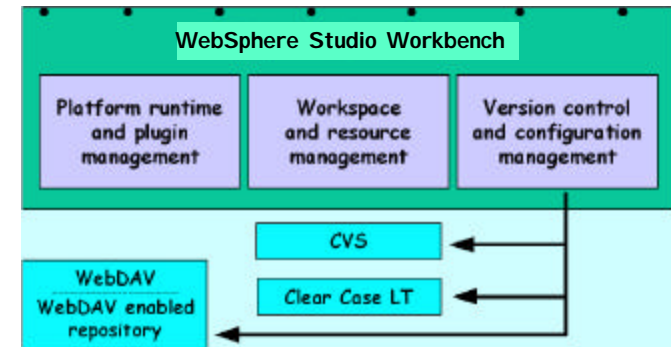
WebSphere Studio Workbench

Platform runtime and plugin management

Workspace and resource management

Version control and configuration management

CVS

Clear Case LT

WebDAV

WebDAV enabled repository